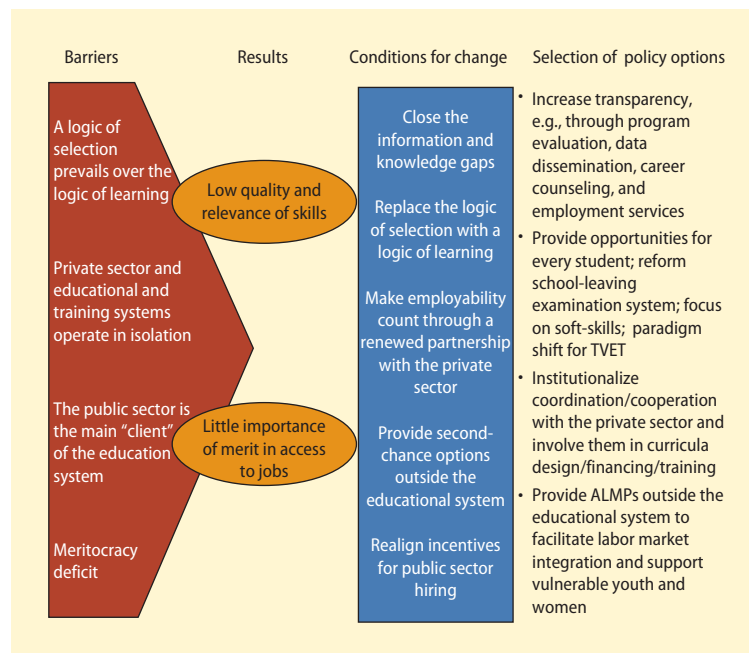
Barriers

Results

Conditions for change

Selection of policy options

A logic of selection prevails over the logic of learning

Private sector and educational and training systems operate in isolation

The public sector is the main "client" of the education system

Meritocracy deficit

Low quality and relevance of skills

Little importance of merit in access to jobs

Close the information and knowledge gaps

Replace the logic of selection with a logic of learning

Make employability count through a renewed partnership with the private sector

Provide second-chance options outside the educational system

Realign incentives for public sector hiring

• Increase transparency, e.g., through program evaluation, data dissemination, career counseling, and employment services

• Provide opportunities for every student; reform school-leaving examination system; focus on soft-skills; paradigm shift for TVET

• Institutionalize coordination/cooperation with the private sector and involve them in curricula design/financing/training

• Provide ALMPs outside the educational system to facilitate labor market integration and support vulnerable youth and women